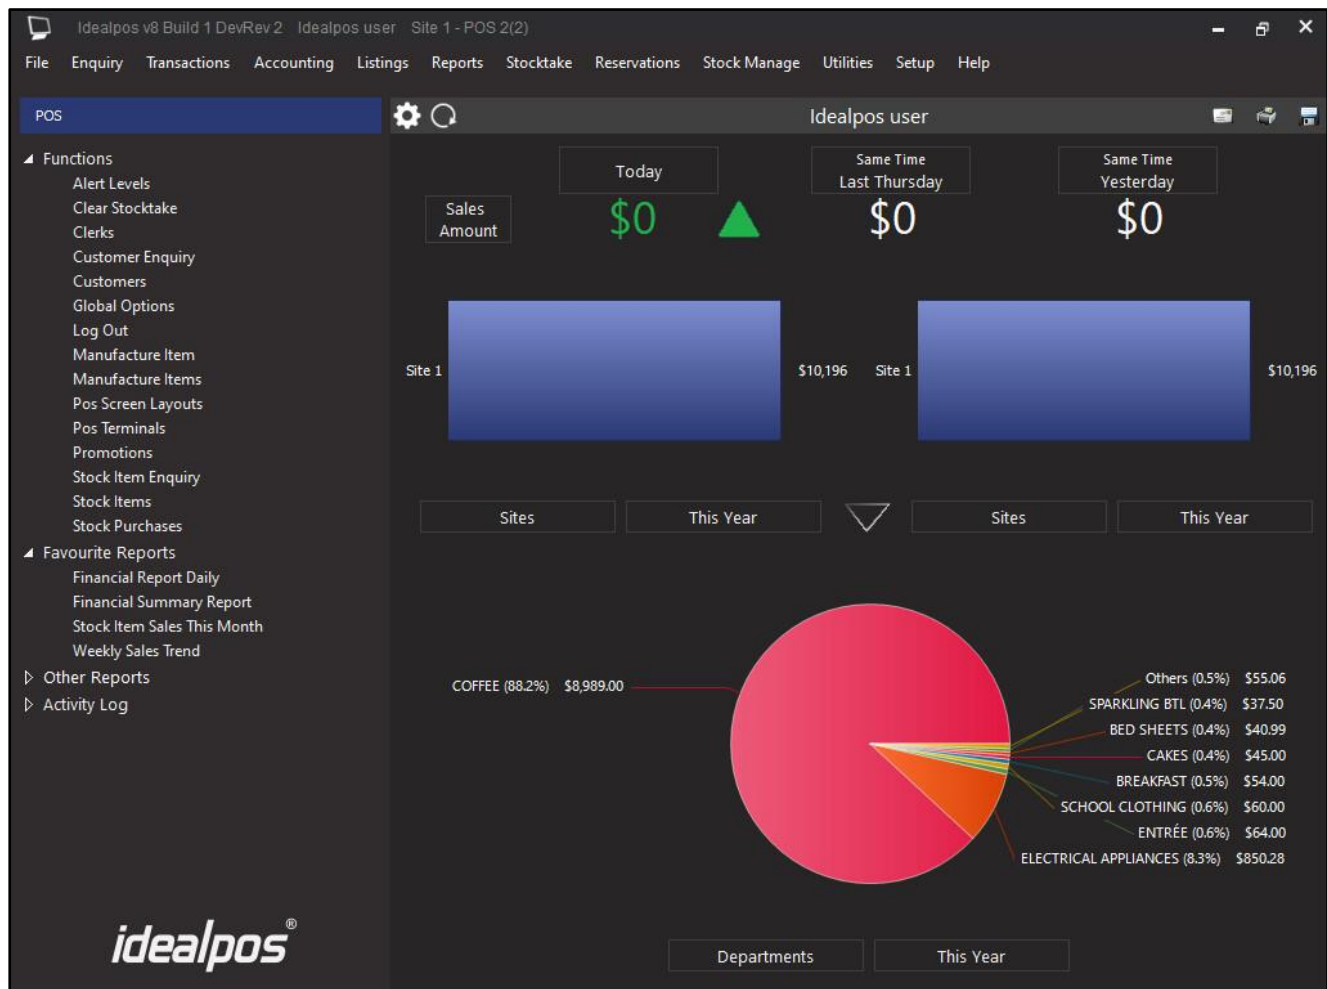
Idealpos v8 Build 1 DevRev 2 Idealpos user Site 1 - POS 2(2)

File Enquiry Transactions Accounting Listings Reports Stocktake Reservations Stock Manage Utilities Setup Help

POS

Idealpos user

Functions
Alert Levels
Clear Stocktake
Clerks
Customer Enquiry
Customers
Global Options
Log Out
Manufacture Item
Manufacture Items
Pos Screen Layouts
Pos Terminals
Promotions
Stock Item Enquiry
Stock Items
Stock Purchases
Favourite Reports
Financial Report Daily
Financial Summary Report
Stock Item Sales This Month
Weekly Sales Trend
Other Reports
Activity Log

Sales Amount

Today
$0

Same Time
Last Thursday
$0

Same Time
Yesterday
$0

Site 1 $10,196

Site 1 $10,196

Sites This Year

Sites This Year

COFFEE (88.2%) $8,989.00
Others (0.5%) $55.06
SPARKLING BTL (0.4%) $37.50
BED SHEETS (0.4%) $40.99
CAKES (0.4%) $45.00
BREAKFAST (0.5%) $54.00
SCHOOL CLOTHING (0.6%) $60.00
ENTRÉE (0.6%) $64.00
ELECTRICAL APPLIANCES (8.3%) $850.28

idealpos®

Departments This Year